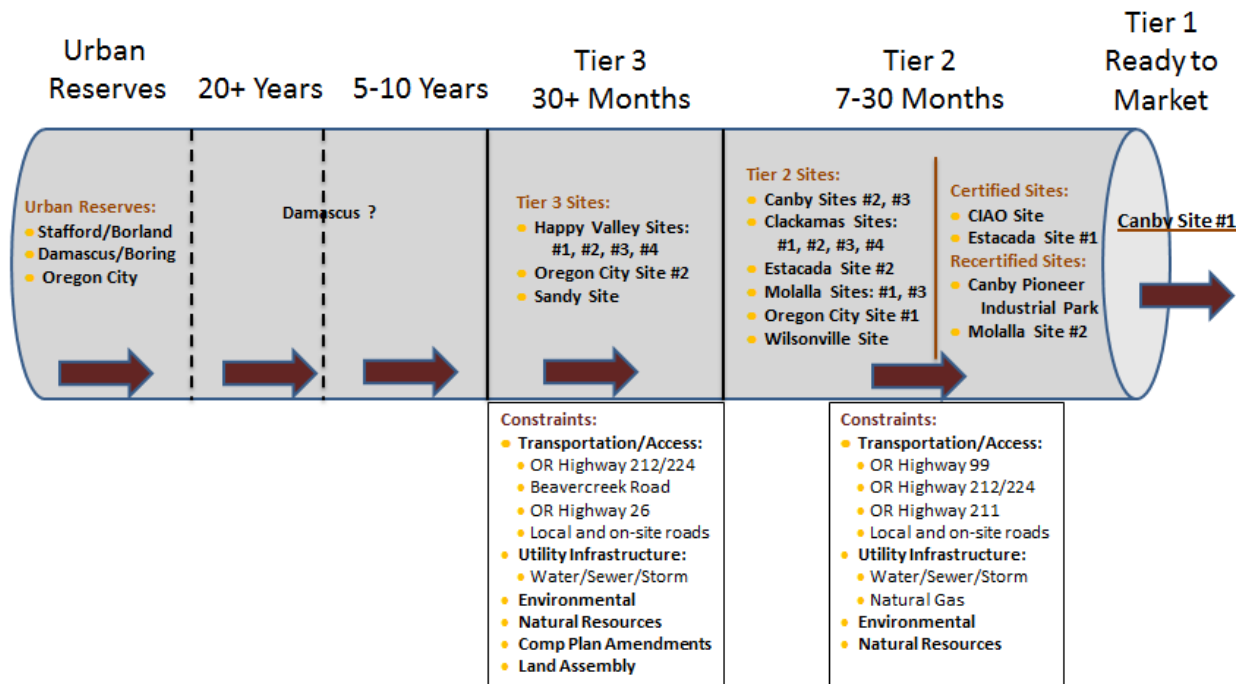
Urban Reserves

20+ Years

5-10 Years

Tier 3
30+ Months

Tier 2
7-30 Months

Tier 1
Ready to Market

Urban Reserves:
- Stafford/Borland
- Damascus/Boring
- Oregon City

Damascus ?

Tier 3 Sites:
- Happy Valley Sites: #1, #2, #3, #4
- Oregon City Site #2
- Sandy Site

Tier 2 Sites:
- Canby Sites #2, #3
- Clackamas Sites: #1, #2, #3, #4
- Estacada Site #2
- Molalla Sites: #1, #3
- Oregon City Site #1
- Wilsonville Site

Certified Sites:
- CIAO Site
- Estacada Site #1

Recertified Sites:
- Canby Pioneer Industrial Park
- Molalla Site #2

Canby Site #1

Constraints:
- Transportation/Access:
  - OR Highway 212/224
  - Beavercreek Road
  - OR Highway 26
  - Local and on-site roads
- Utility Infrastructure:
  - Water/Sewer/Storm
- Environmental
- Natural Resources
- Comp Plan Amendments
- Land Assembly

Constraints:
- Transportation/Access:
  - OR Highway 99
  - OR Highway 212/224
  - OR Highway 211
  - Local and on-site roads
- Utility Infrastructure:
  - Water/Sewer/Storm
  - Natural Gas
- Environmental
- Natural Resources